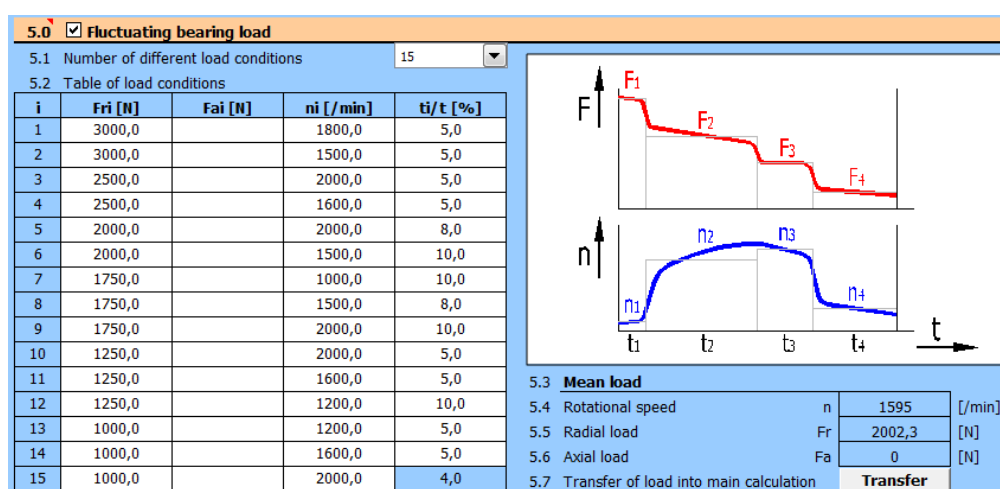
5.0 ☑ Fluctuating bearing load

5.1 Number of different load conditions 15

5.2 Table of load conditions

| i | Fri [N] | Fai [N] | ni [/min] | ti/t [%] |
|---|---|---|---|---|
| 1 | 3000,0 | | 1800,0 | 5,0 |
| 2 | 3000,0 | | 1500,0 | 5,0 |
| 3 | 2500,0 | | 2000,0 | 5,0 |
| 4 | 2500,0 | | 1600,0 | 5,0 |
| 5 | 2000,0 | | 2000,0 | 8,0 |
| 6 | 2000,0 | | 1500,0 | 10,0 |
| 7 | 1750,0 | | 1000,0 | 10,0 |
| 8 | 1750,0 | | 1500,0 | 8,0 |
| 9 | 1750,0 | | 2000,0 | 10,0 |
| 10 | 1250,0 | | 2000,0 | 5,0 |
| 11 | 1250,0 | | 1600,0 | 5,0 |
| 12 | 1250,0 | | 1200,0 | 10,0 |
| 13 | 1000,0 | | 1200,0 | 5,0 |
| 14 | 1000,0 | | 1600,0 | 5,0 |
| 15 | 1000,0 | | 2000,0 | 4,0 |

F $F_1$ $F_2$ $F_3$ $F_4$

n $n_1$ $n_2$ $n_3$ $n_4$

$t_1$ $t_2$ $t_3$ $t_4$ t

5.3 Mean load

5.4 Rotational speed n 1595 [/min]

5.5 Radial load Fr 2002,3 [N]

5.6 Axial load Fa 0 [N]

5.7 Transfer of load into main calculation Transfer